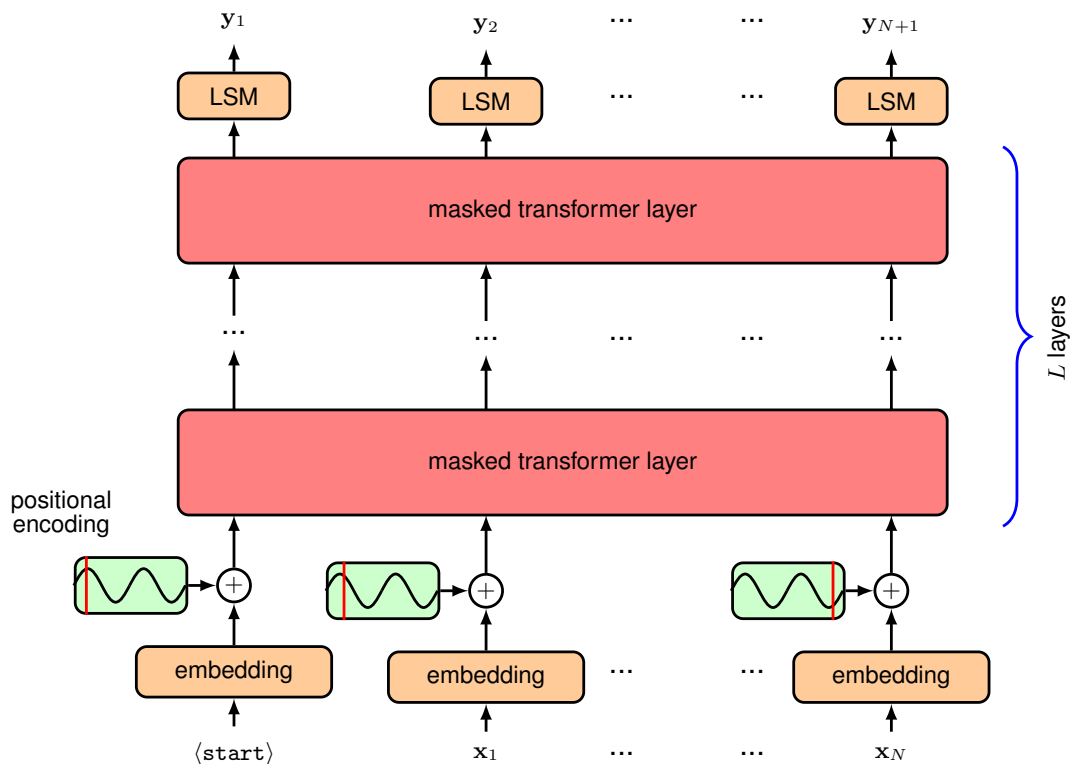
$\mathbf{y}_1$ $\mathbf{y}_2$ ... ... $\mathbf{y}_{N+1}$

LSM LSM ... ... LSM

masked transformer layer

... ... ... ... ...

$L$ layers

masked transformer layer

positional encoding

$+$ $+$ $+$

embedding embedding ... ... embedding

$\langle \texttt{start} \rangle$ $\mathbf{x}_1$ ... ... $\mathbf{x}_N$